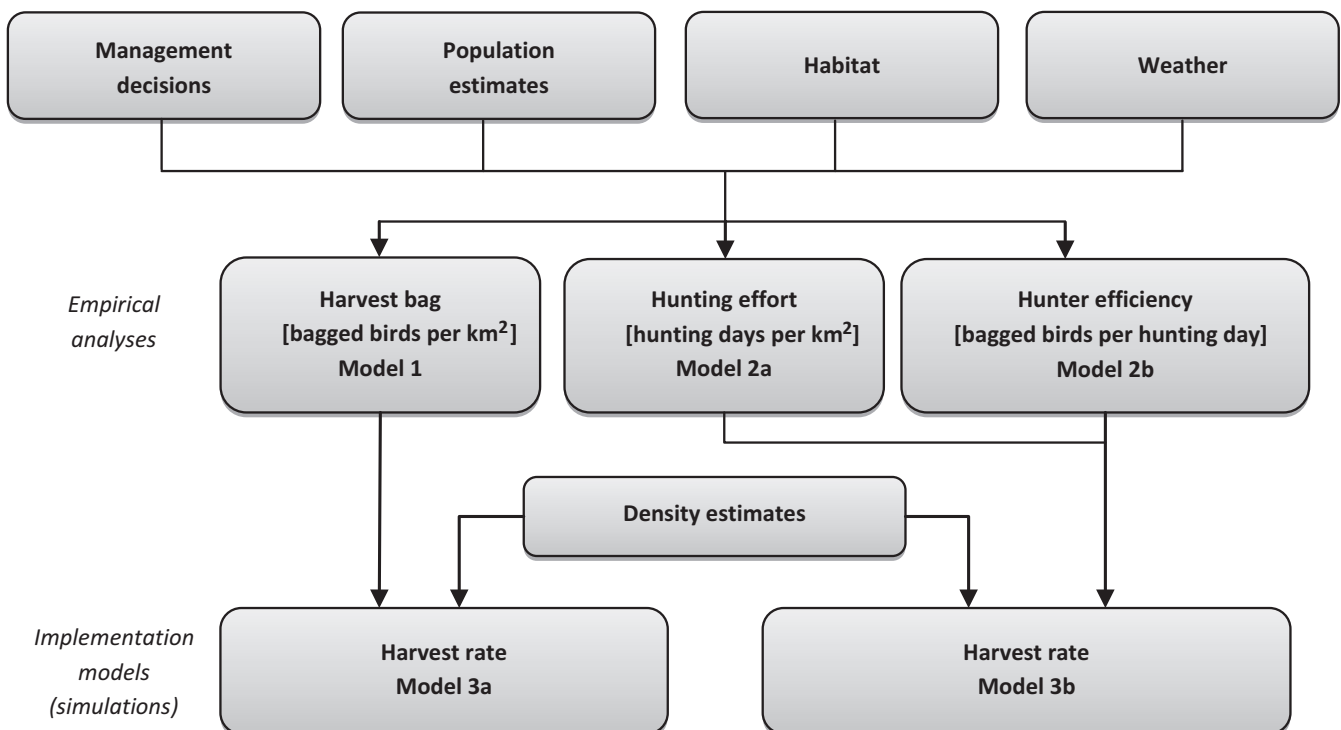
Management decisions

Population estimates

Habitat

Weather

Empirical analyses

Harvest bag [bagged birds per km$^2$] Model 1

Hunting effort [hunting days per km$^2$] Model 2a

Hunter efficiency [bagged birds per hunting day] Model 2b

Density estimates

Implementation models (simulations)

Harvest rate Model 3a

Harvest rate Model 3b